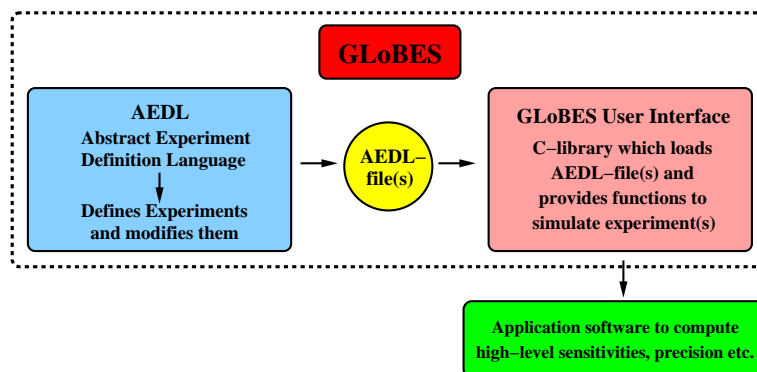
GLoBES

AEDL
Abstract Experiment Definition Language

Defines Experiments and modifies them

AEDL–file(s)

GLoBES User Interface
C–library which loads AEDL–file(s) and provides functions to simulate experiment(s)

Application software to compute high–level sensitivities, precision etc.